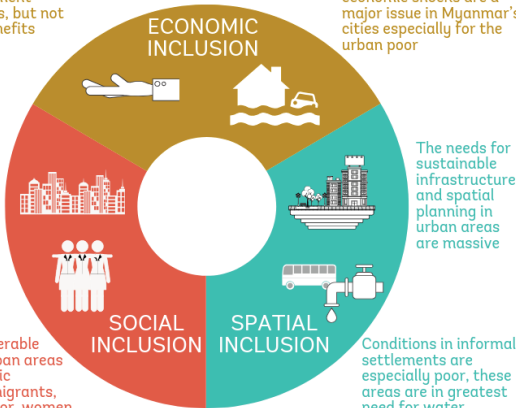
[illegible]ment
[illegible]s, but not
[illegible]nefits

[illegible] major issue in Myanmar's cities especially for the urban poor

ECONOMIC INCLUSION

The needs for sustainable infrastructure and spatial planning in urban areas are massive

SOCIAL INCLUSION

SPATIAL INCLUSION

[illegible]erable
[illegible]ban areas
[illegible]ic
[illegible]migrants,
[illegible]

Conditions in informal settlements are especially poor, these areas are in greatest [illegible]